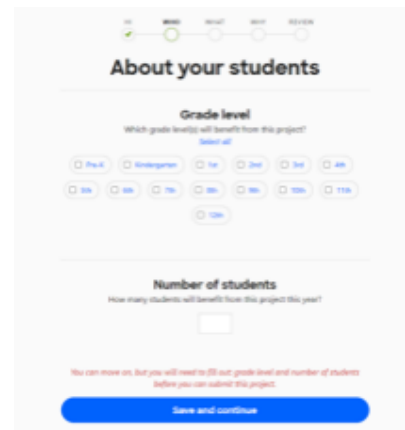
HI WHO WHAT WHY REVIEW

About your students

Grade level

Which grade level(s) will benefit from this project?

Select all

Pre-K Kindergarten 1st 2nd 3rd 4th

5th 6th 7th 8th 9th 10th 11th

12th

Number of students

How many students will benefit from this project this year?

You can move on, but you will need to fill out grade level and number of students before you can submit this project.

Save and continue